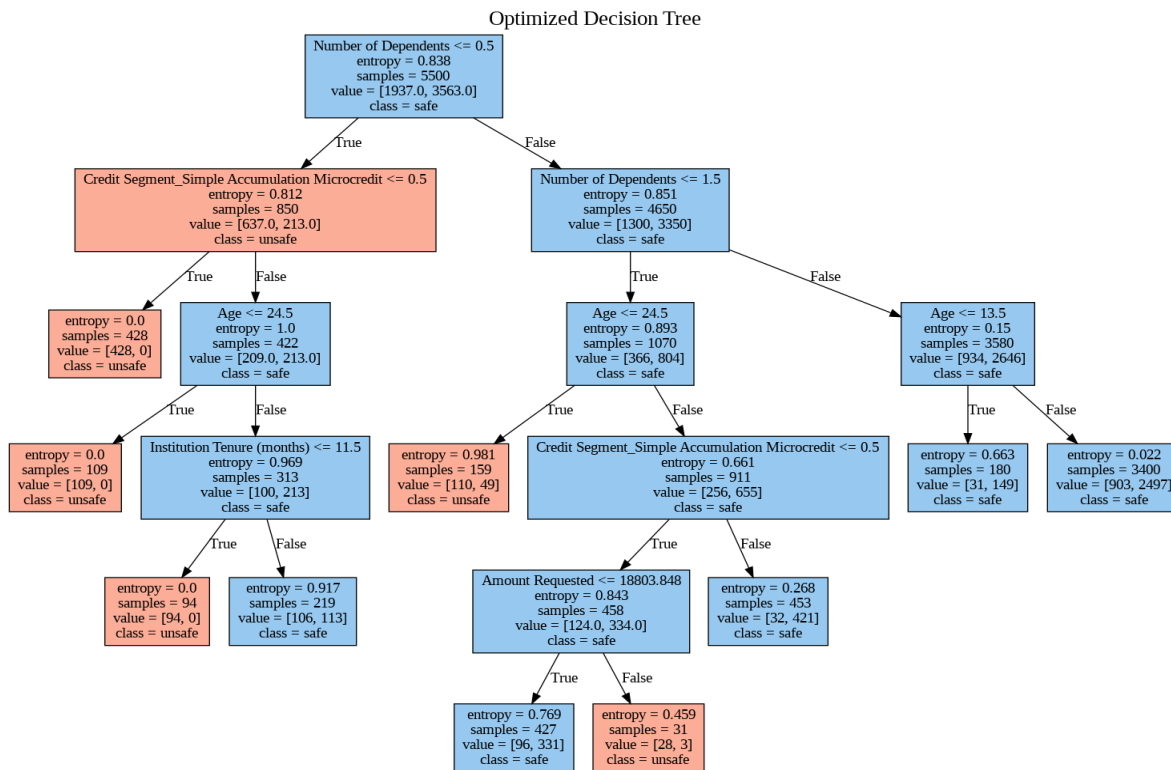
Optimized Decision Tree

Number of Dependents <= 0.5
entropy = 0.838
samples = 5500
value = [1937.0, 3563.0]
class = safe

True

False

Credit Segment_Simple Accumulation Microcredit <= 0.5
entropy = 0.812
samples = 850
value = [637.0, 213.0]
class = unsafe

Number of Dependents <= 1.5
entropy = 0.851
samples = 4650
value = [1300, 3350]
class = safe

True

False

True

False

entropy = 0.0
samples = 428
value = [428, 0]
class = unsafe

Age <= 24.5
entropy = 1.0
samples = 422
value = [209.0, 213.0]
class = safe

Age <= 24.5
entropy = 0.893
samples = 1070
value = [366, 804]
class = safe

Age <= 13.5
entropy = 0.15
samples = 3580
value = [934, 2646]
class = safe

True

False

True

False

True

False

entropy = 0.0
samples = 109
value = [109, 0]
class = unsafe

Institution Tenure (months) <= 11.5
entropy = 0.969
samples = 313
value = [100, 213]
class = safe

entropy = 0.981
samples = 159
value = [110, 49]
class = unsafe

Credit Segment_Simple Accumulation Microcredit <= 0.5
entropy = 0.661
samples = 911
value = [256, 655]
class = safe

entropy = 0.663
samples = 180
value = [31, 149]
class = safe

entropy = 0.022
samples = 3400
value = [903, 2497]
class = safe

True

False

True

False

entropy = 0.0
samples = 94
value = [94, 0]
class = unsafe

entropy = 0.917
samples = 219
value = [106, 113]
class = safe

Amount Requested <= 18803.848
entropy = 0.843
samples = 458
value = [124.0, 334.0]
class = safe

entropy = 0.268
samples = 453
value = [32, 421]
class = safe

True

False

entropy = 0.769
samples = 427
value = [96, 331]
class = safe

entropy = 0.459
samples = 31
value = [28, 3]
class = unsafe